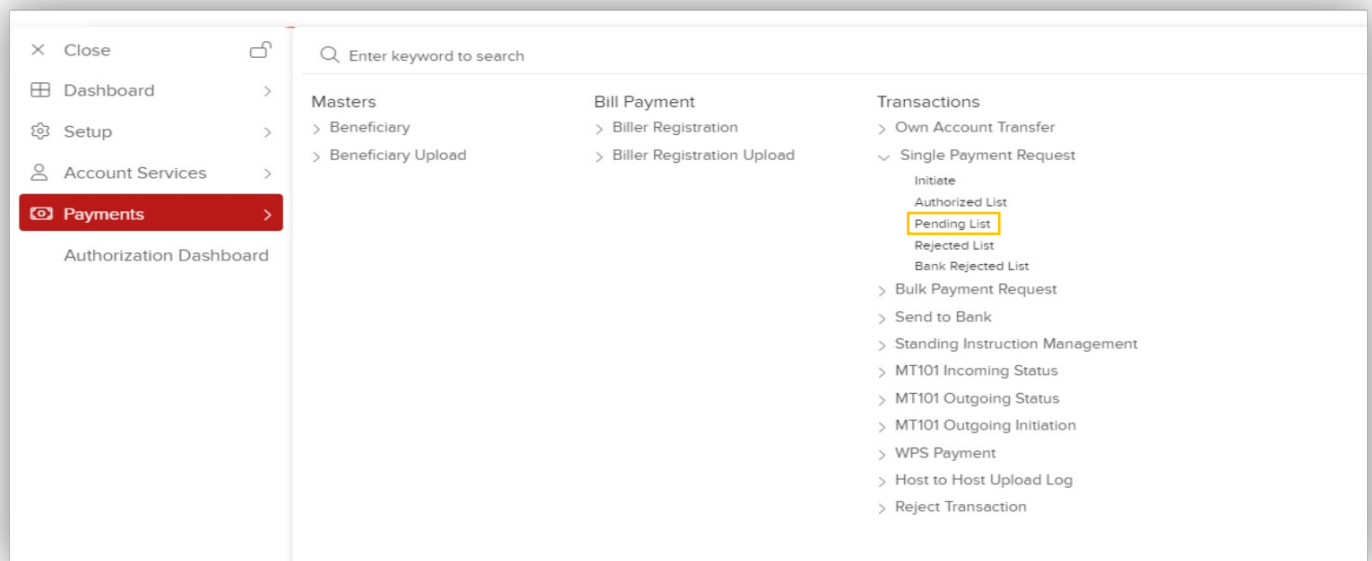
Close

Dashboard

Setup

Account Services

Payments

Authorization Dashboard

Enter keyword to search

Masters
Beneficiary
Beneficiary Upload

Bill Payment
Biller Registration
Biller Registration Upload

Transactions
Own Account Transfer
Single Payment Request
Initiate
Authorized List
Pending List
Rejected List
Bank Rejected List
Bulk Payment Request
Send to Bank
Standing Instruction Management
MT101 Incoming Status
MT101 Outgoing Status
MT101 Outgoing Initiation
WPS Payment
Host to Host Upload Log
Reject Transaction